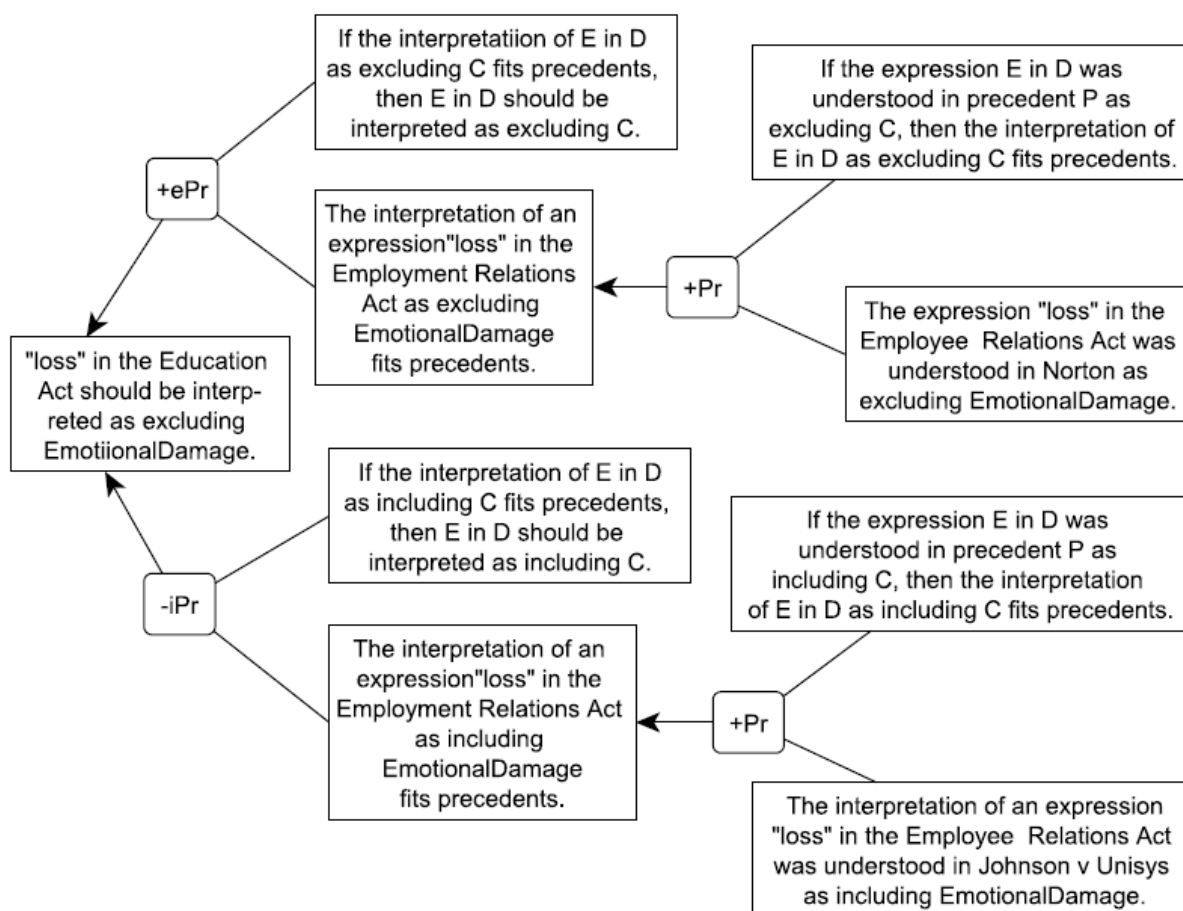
If the interpretatiion of E in D as excluding C fits precedents, then E in D should be interpreted as excluding C.

+ePr

The interpretation of an expression"loss" in the Employment Relations Act as excluding EmotionalDamage fits precedents.

If the expression E in D was understood in precedent P as excluding C, then the interpretation of E in D as excluding C fits precedents.

+Pr

The expression "loss" in the Employee Relations Act was understood in Norton as excluding EmotionalDamage.

"loss" in the Education Act should be interpreted as excluding EmotiionalDamage.

If the interpretation of E in D as including C fits precedents, then E in D should be interpreted as including C.

-iPr

The interpretation of an expression"loss" in the Employment Relations Act as including EmotionalDamage fits precedents.

If the expression E in D was understood in precedent P as including C, then the interpretation of E in D as including C fits precedents.

+Pr

The interpretation of an expression "loss" in the Employee Relations Act was understood in Johnson v Unisys as including EmotionalDamage.